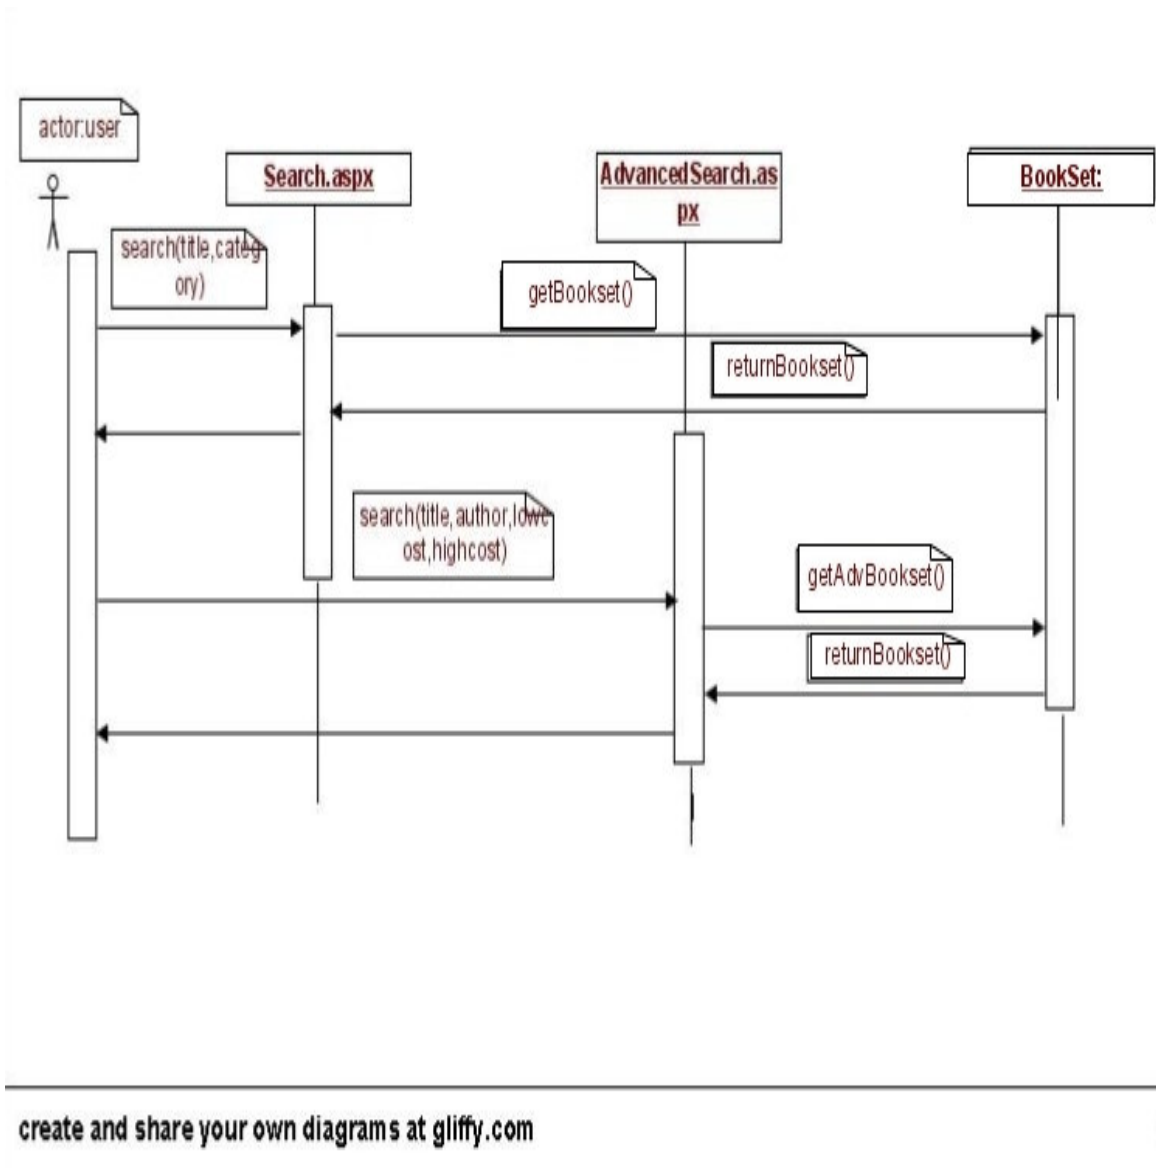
actor:user

Search.aspx

AdvancedSearch.aspx

BookSet:

search(title,category)

getBookset()

returnBookset()

search(title,author,lowcost,highcost)

getAdvBookset()

returnBookset()

create and share your own diagrams at gliffy.com